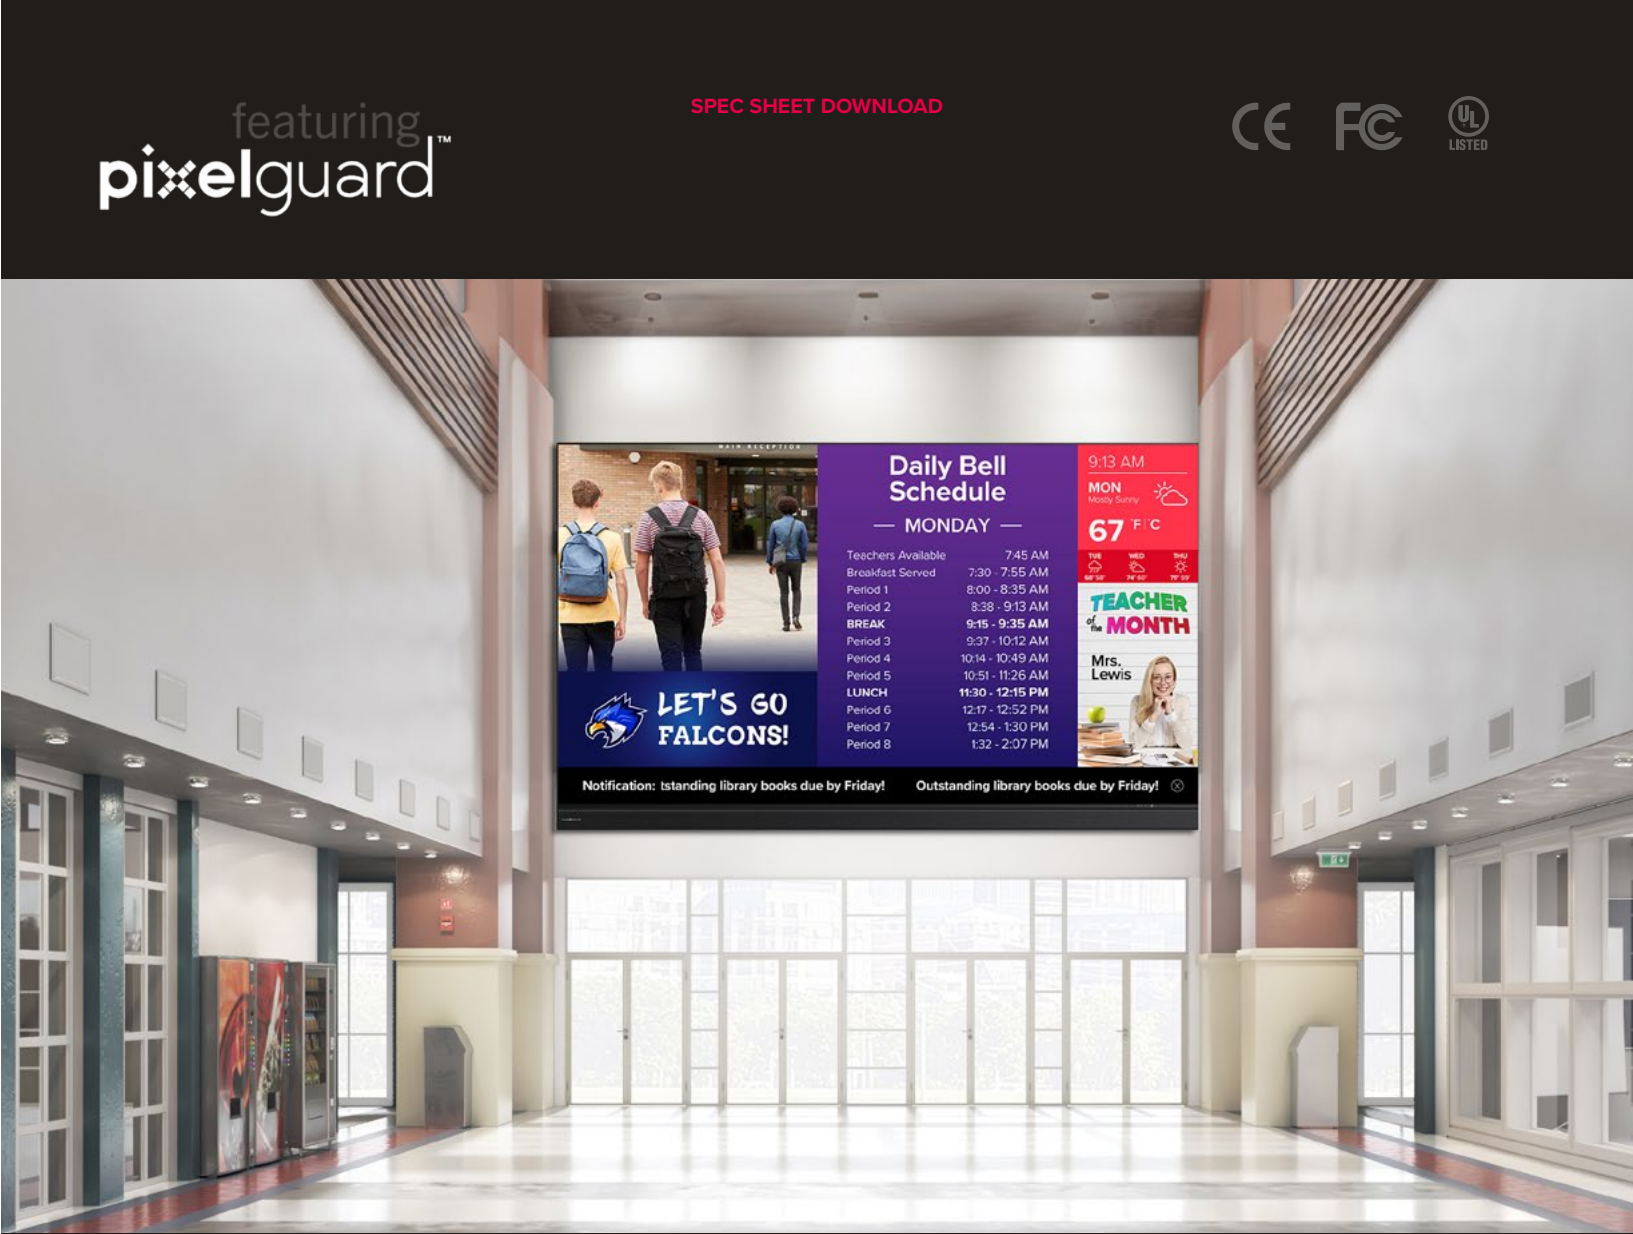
featuring
pixelguard™

SPEC SHEET DOWNLOAD

CE FC UL LISTED

MAIN RECEPTION

LET'S GO FALCONS!

Daily Bell Schedule

— MONDAY —

| | |
|---|---|
| Teachers Available | 7:45 AM |
| Breakfast Served | 7:30 - 7:55 AM |
| Period 1 | 8:00 - 8:35 AM |
| Period 2 | 8:38 - 9:13 AM |
| BREAK | 9:15 - 9:35 AM |
| Period 3 | 9:37 - 10:12 AM |
| Period 4 | 10:14 - 10:49 AM |
| Period 5 | 10:51 - 11:26 AM |
| LUNCH | 11:30 - 12:15 PM |
| Period 6 | 12:17 - 12:52 PM |
| Period 7 | 12:54 - 1:30 PM |
| Period 8 | 1:32 - 2:07 PM |

9:13 AM
MON
Mostly Sunny
67 °F °C
TUE WED THU
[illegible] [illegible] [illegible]

TEACHER of the MONTH
Mrs. Lewis

Notification: tstanding library books due by Friday! Outstanding library books due by Friday!